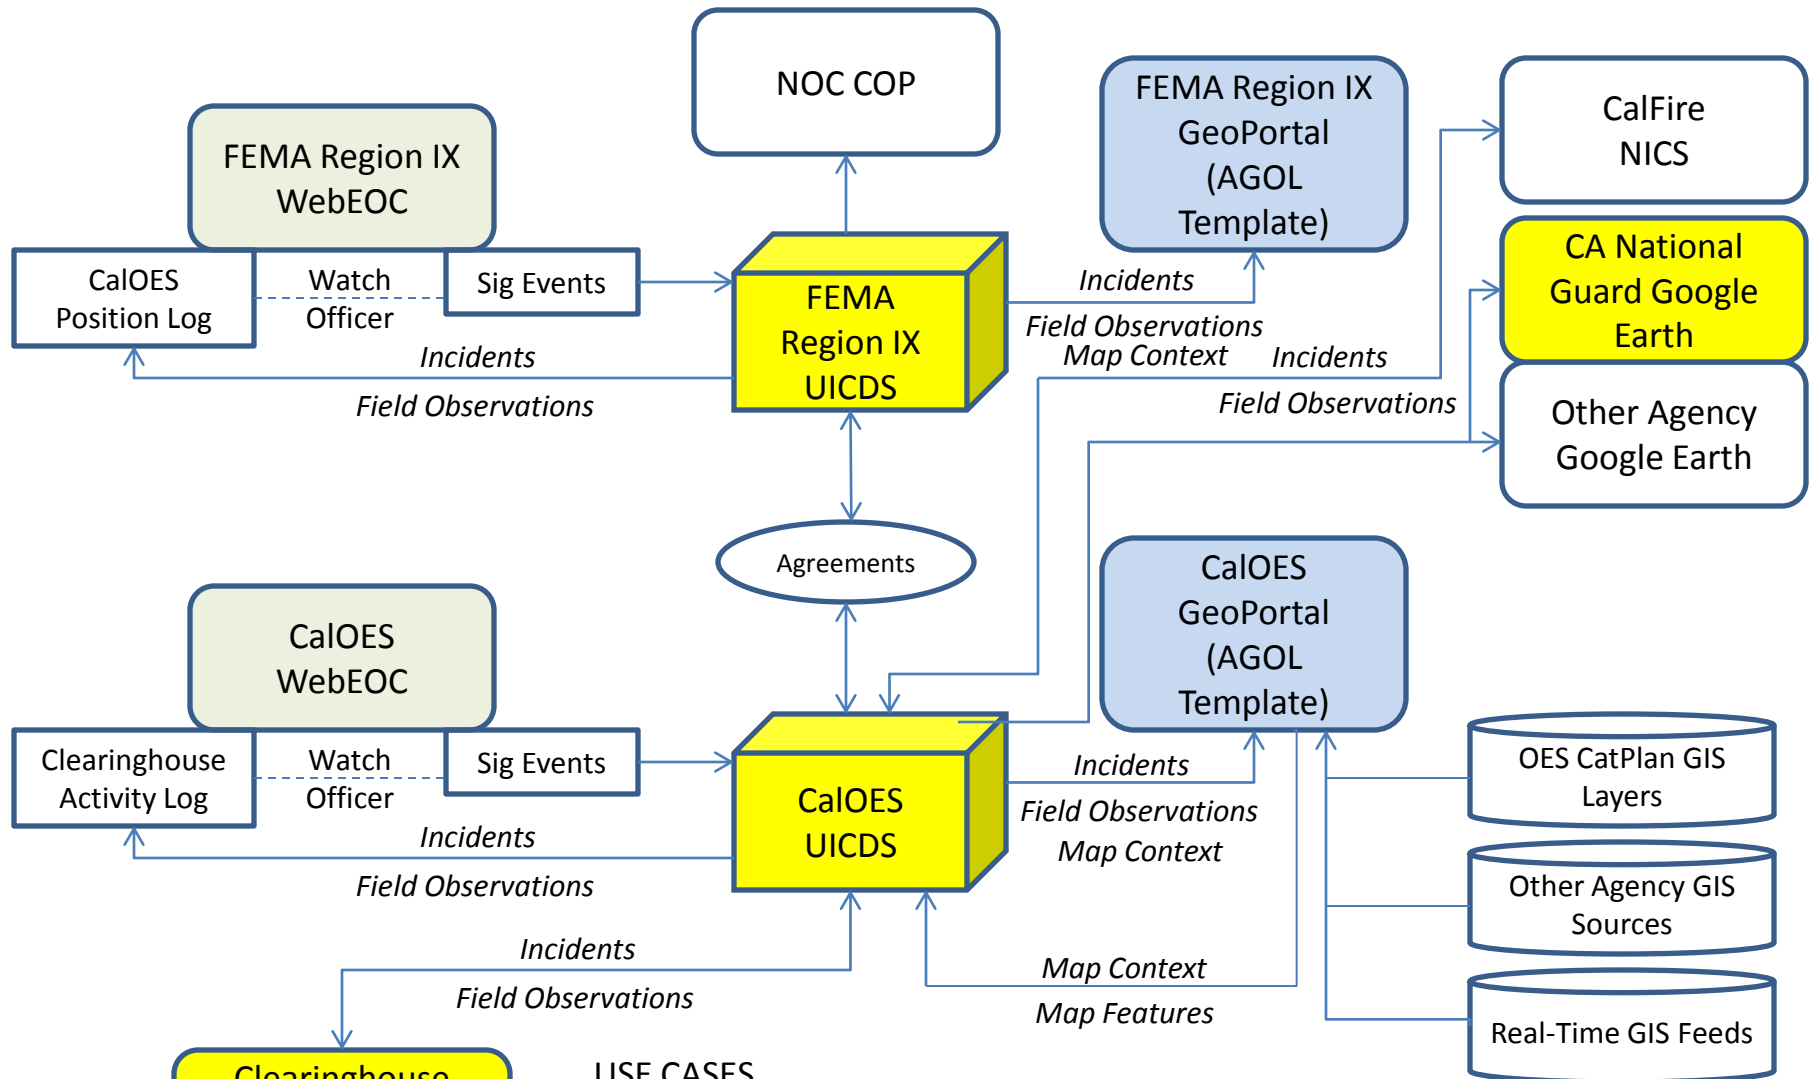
NOC COP

FEMA Region IX WebEOC

CalOES Position Log

Watch Officer

Sig Events

FEMA Region IX UICDS

FEMA Region IX GeoPortal (AGOL Template)

CalFire NICS

CA National Guard Google Earth

Other Agency Google Earth

Incidents

Field Observations

Map Context

Incidents

Field Observations

Incidents

Field Observations

Agreements

CalOES WebEOC

Clearinghouse Activity Log

Watch Officer

Sig Events

CalOES UICDS

CalOES GeoPortal (AGOL Template)

OES CatPlan GIS Layers

Other Agency GIS Sources

Real-Time GIS Feeds

Incidents

Field Observations

Map Context

Incidents

Field Observations

Incidents

Field Observations

Map Context

Map Features

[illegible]

USE CASES